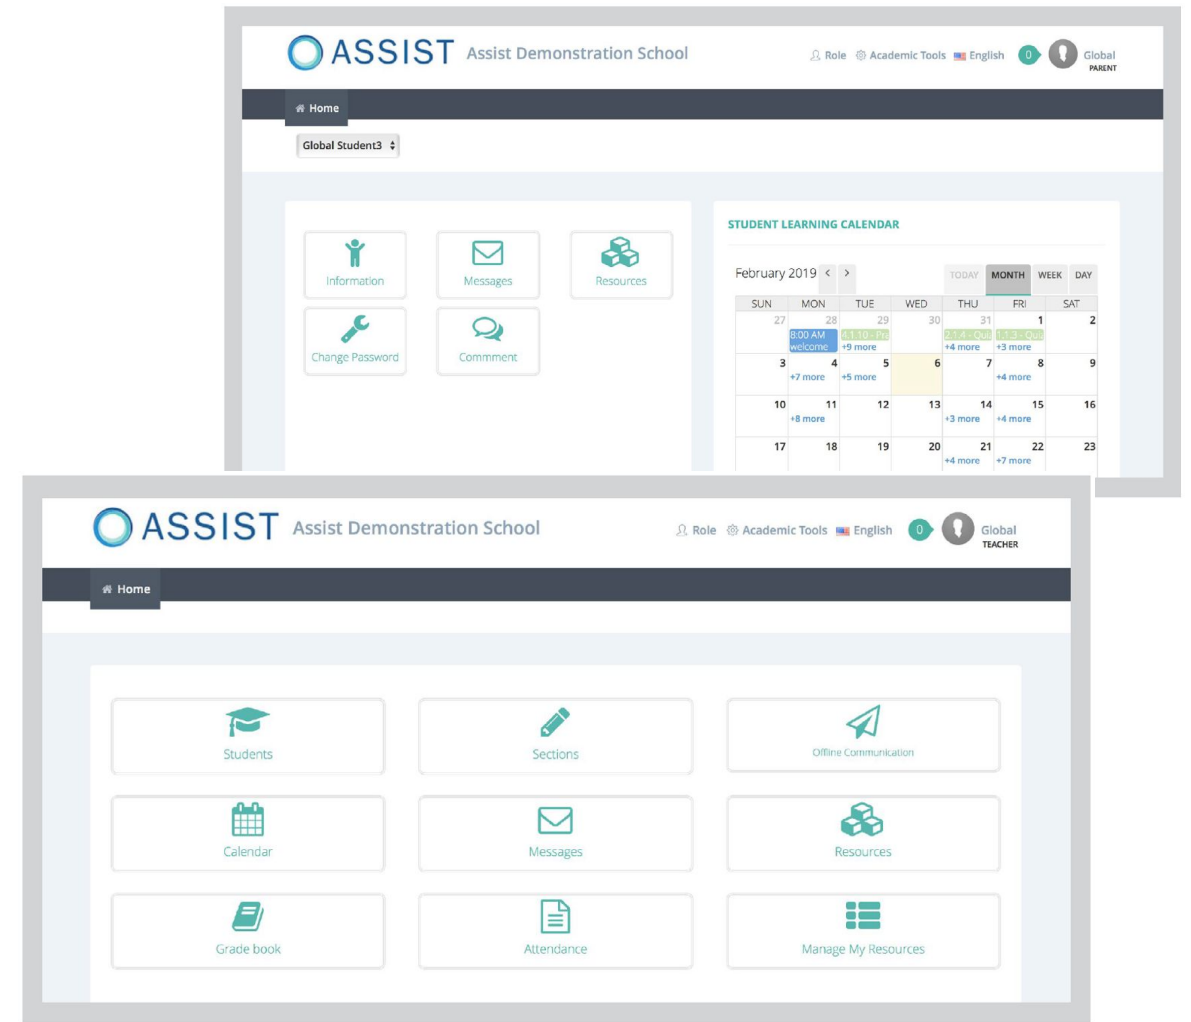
ASSIST Assist Demonstration School

Role Academic Tools English 0 Global PARENT

Home

Global Student3

Information
Messages
Resources
Change Password
Comment

STUDENT LEARNING CALENDAR

February 2019 < >

TODAY MONTH WEEK DAY

| SUN | MON | TUE | WED | THU | FRI | SAT |
|---|---|---|---|---|---|---|
| 27 | 28 8:00 AM welcome | 29 4:1:10 - Pu +9 more | 30 | 31 2:1:4 - Qui +4 more | 1 1:1:3 - Qui +3 more | 2 |
| 3 | 4 +7 more | 5 +5 more | 6 | 7 | 8 +4 more | 9 |
| 10 | 11 +8 more | 12 | 13 | 14 +3 more | 15 +4 more | 16 |
| 17 | 18 | 19 | 20 | 21 +4 more | 22 +7 more | 23 |

ASSIST Assist Demonstration School

Role Academic Tools English 0 Global TEACHER

Home

Students
Sections
Offline Communication
Calendar
Messages
Resources
Grade book
Attendance
Manage My Resources